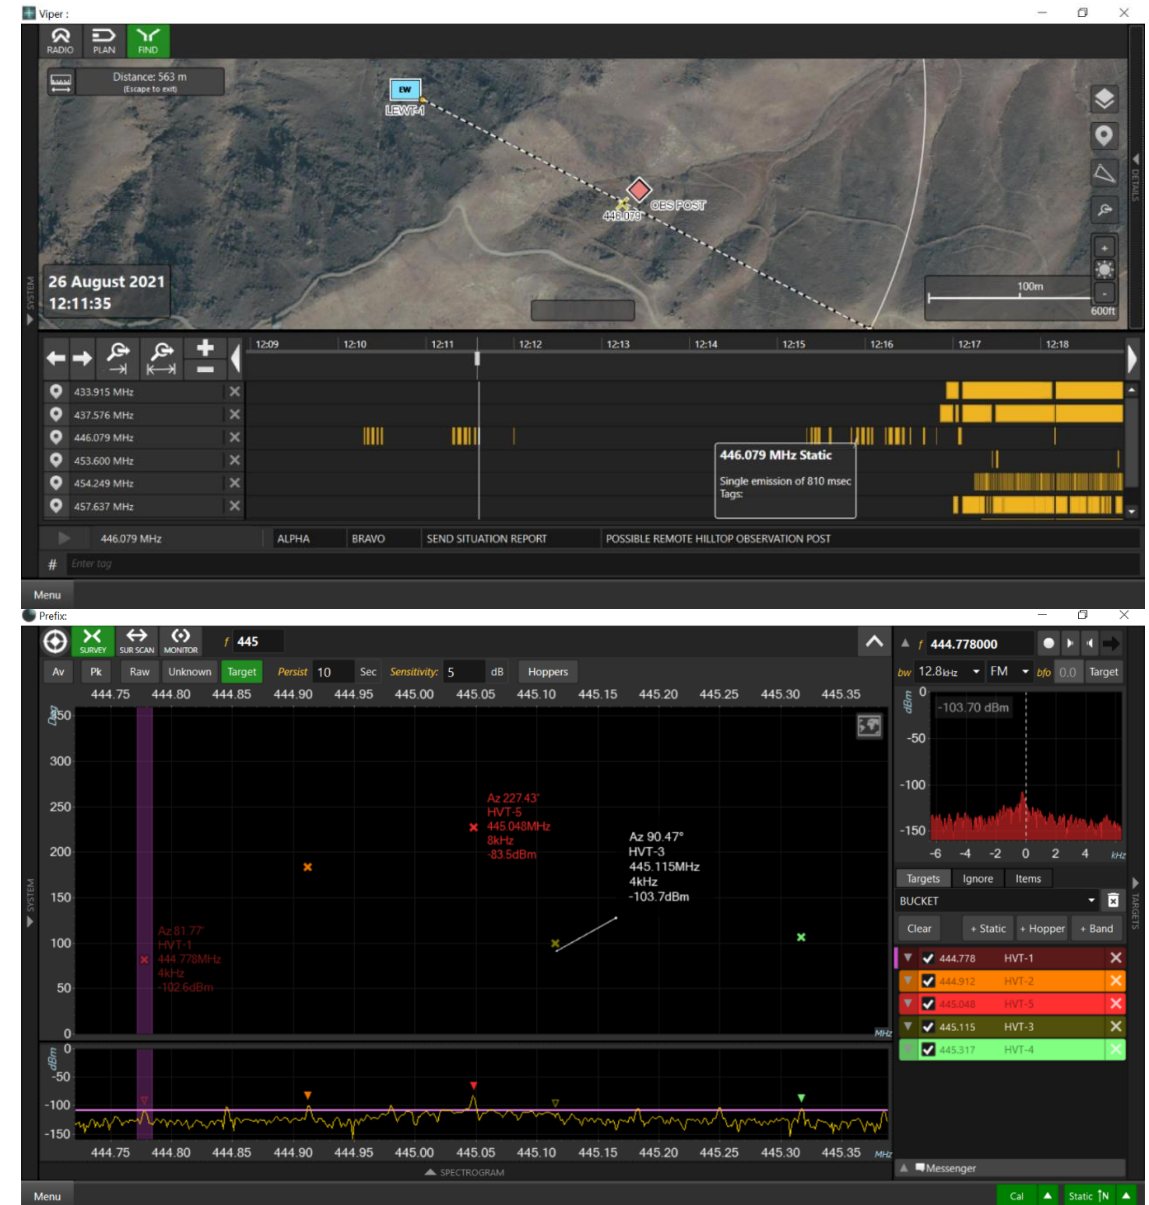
Viper :

RADIO PLAN FIND

Distance: 563 m
(Escape to exit)

EW
LEWT-1

CBS POST
446.079

26 August 2021
12:11:35

100m
600ft

SYSTEM

DETAILS

12:09 12:10 12:11 12:12 12:13 12:14 12:15 12:16 12:17 12:18

433.915 MHz
437.576 MHz
446.079 MHz
453.600 MHz
454.249 MHz
457.637 MHz

446.079 MHz Static
Single emission of 810 msec
Tags:

446.079 MHz | ALPHA | BRAVO | SEND SITUATION REPORT | POSSIBLE REMOTE HILLTOP OBSERVATION POST

#
Enter tag

Menu

Prefix:

SURVEY SUR SCAN MONITOR
f 445
f 444.778000

Av Pk Raw Unknown Target Persist 10 Sec Sensitivity: 5 dB Hoppers

bw 12.8kHz FM bfo 0.0 Target

444.75 444.80 444.85 444.90 444.95 445.00 445.05 445.10 445.15 445.20 445.25 445.30 445.35

Deg
350
300
250
200
150
100
50
0

Az 227.43°
HVT-5
445.048MHz
8kHz
-83.5dBm

Az 90.47°
HVT-3
445.115MHz
4kHz
-103.7dBm

Az 81.77°
HVT-1
444.778MHz
4kHz
-102.6dBm

MHz

dBm
0
-50
-100
-150

dBm
0
-50
-100
-150
-103.70 dBm
-6 -4 -2 0 2 4 kHz

Targets Ignore Items
BUCKET
Clear + Static + Hopper + Band

444.778 HVT-1
444.912 HVT-2
445.048 HVT-5
445.115 HVT-3
445.317 HVT-4

SYSTEM
TARGETS

444.75 444.80 444.85 444.90 444.95 445.00 445.05 445.10 445.15 445.20 445.25 445.30 445.35 MHz

SPECTROGRAM

Messenger

Menu
Cal
Static